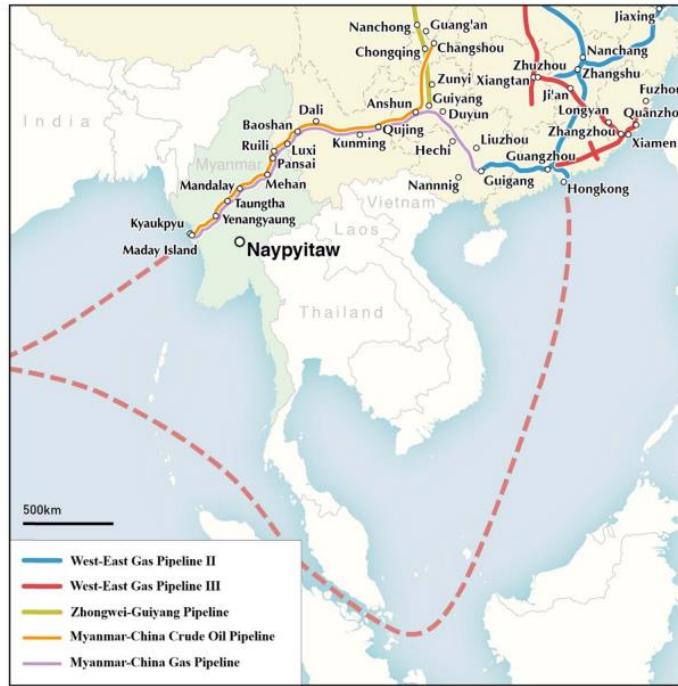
Nanchong
Guang'an
Chongqing
Changshou
Jiaxing
Nanchang
Zhuzhou
Xiangtan
Zhangshu
Fuzhou
Zunyi
Ji'an
India
Dali
Anshun
Guiyang
Longyan
Quanzho
Baoshan
Duyun
Zhangzhou
Xiamen
Ruili
Qujing
Liuzhou
Luxi
Kunming
Hechi
Myanmar
Pansai
Guangzhou
Mandalay
Mehan
Nannnig
Guigang
Hongkong
Taungtha
Vietnam
Kyaukpyu
Yenangyaung
Maday Island
Laos
Naypyitaw
Thailand
500km

West-East Gas Pipeline II
West-East Gas Pipeline III
Zhongwei-Guiyang Pipeline
Myanmar-China Crude Oil Pipeline
Myanmar-China Gas Pipeline